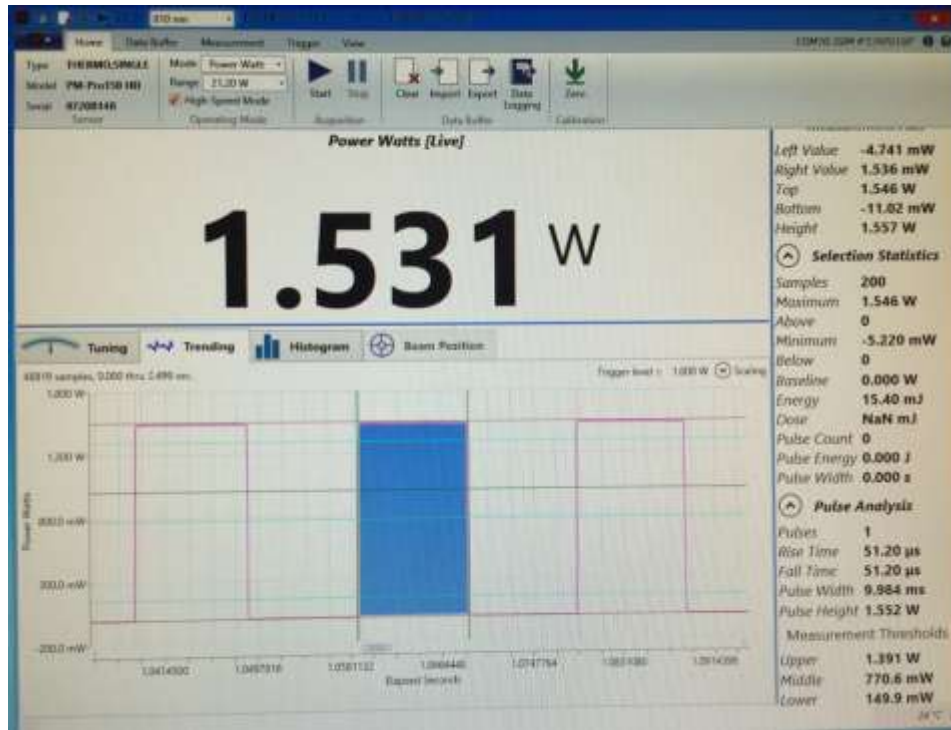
Home Data Buffer Measurement Trigger View

Type THERMO,SINGLE
Model PM-Pro150 HD
Serial 87208346
Sensor

Mode Power Watts
Range 21.20 W
High Speed Mode
Operating Mode

Start Stop
Acquisition

Clear Import Export Data Logging
Data Buffer

Zero
Calibration

Power Watts [Live]

1.531 W

Left Value -4.741 mW
Right Value 1.536 mW
Top 1.546 W
Bottom -11.02 mW
Height 1.557 W

Selection Statistics
Samples 200
Maximum 1.546 W
Above 0
Minimum -5.220 mW
Below 0
Baseline 0.000 W
Energy 15.40 mJ
Dose NaN mJ
Pulse Count 0
Pulse Energy 0.000 J
Pulse Width 0.000 s

Pulse Analysis
Pulses 1
Rise Time 51.20 µs
Fall Time 51.20 µs
Pulse Width 9.984 ms
Pulse Height 1.552 W
Measurement Thresholds
Upper 1.391 W
Middle 770.6 mW
Lower 149.9 mW

Tuning Trending Histogram Beam Position

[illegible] samples, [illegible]

Trigger level : 1.000 W Scaling

1.800 W
1.200 W
800.0 mW
300.0 mW
-200.0 mW

Power Watts

1.0414500 1.0497816 1.0581132 1.0664448 1.0747764 1.0831080 1.0914396
Elapsed Seconds